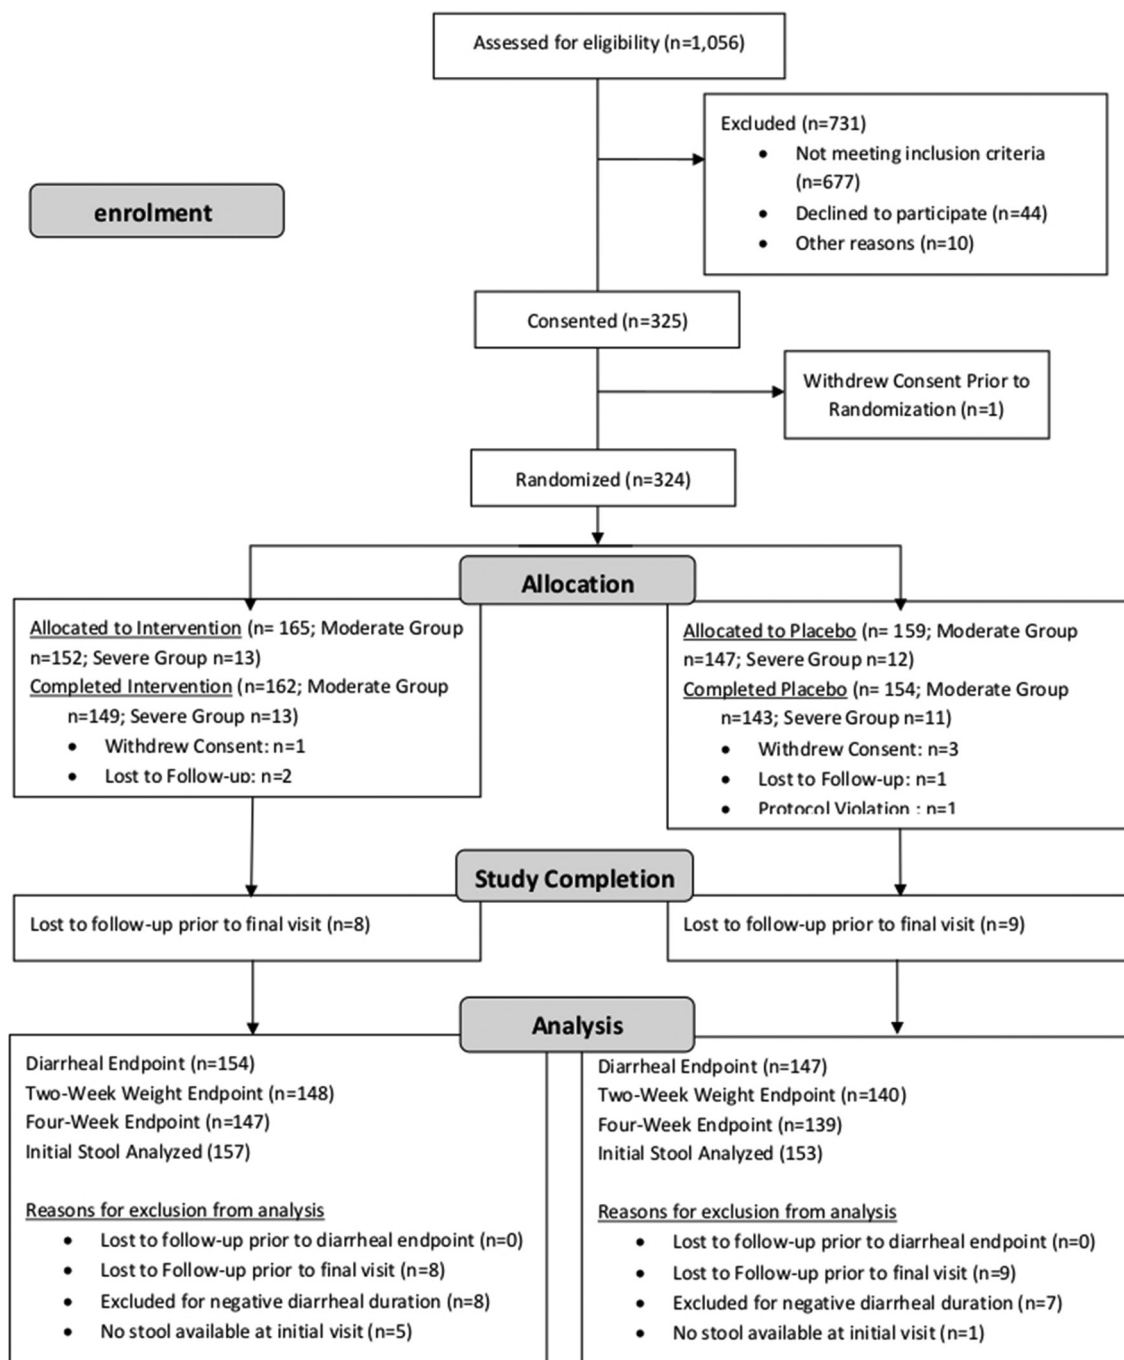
Assessed for eligibility (n=1,056)

enrolment

Excluded (n=731)
- Not meeting inclusion criteria (n=677)
- Declined to participate (n=44)
- Other reasons (n=10)

Consented (n=325)

Withdrew Consent Prior to Randomization (n=1)

Randomized (n=324)

Allocation

Allocated to Intervention (n= 165; Moderate Group n=152; Severe Group n=13)
Completed Intervention (n=162; Moderate Group n=149; Severe Group n=13)
- Withdrew Consent: n=1
- Lost to Follow-up: n=2

Allocated to Placebo (n= 159; Moderate Group n=147; Severe Group n=12)
Completed Placebo (n= 154; Moderate Group n=143; Severe Group n=11)
- Withdrew Consent: n=3
- Lost to Follow-up: n=1
- Protocol Violation : n=1

Study Completion

Lost to follow-up prior to final visit (n=8)

Lost to follow-up prior to final visit (n=9)

Analysis

Diarrheal Endpoint (n=154)
Two-Week Weight Endpoint (n=148)
Four-Week Endpoint (n=147)
Initial Stool Analyzed (157)

Reasons for exclusion from analysis
- Lost to follow-up prior to diarrheal endpoint (n=0)
- Lost to Follow-up prior to final visit (n=8)
- Excluded for negative diarrheal duration (n=8)
- No stool available at initial visit (n=5)

Diarrheal Endpoint (n=147)
Two-Week Weight Endpoint (n=140)
Four-Week Endpoint (n=139)
Initial Stool Analyzed (153)

Reasons for exclusion from analysis
- Lost to follow-up prior to diarrheal endpoint (n=0)
- Lost to Follow-up prior to final visit (n=9)
- Excluded for negative diarrheal duration (n=7)
- No stool available at initial visit (n=1)